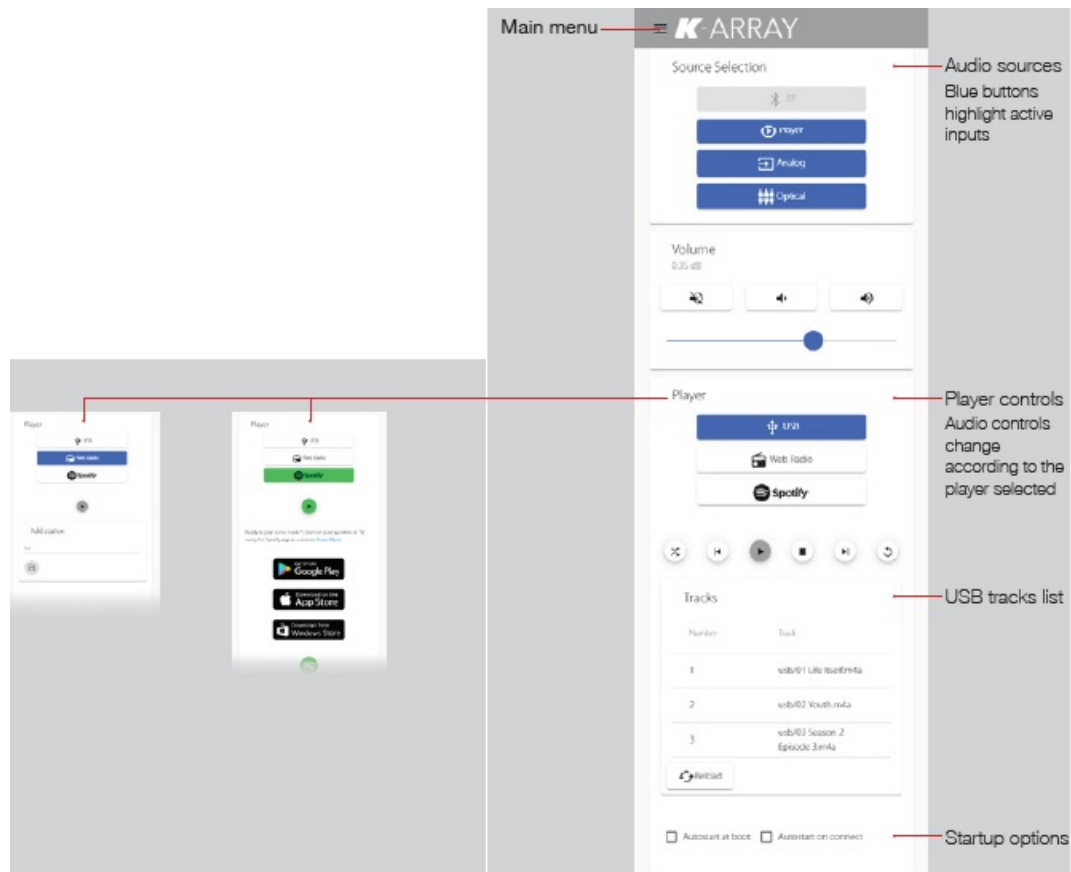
Main menu

K-ARRAY

Source Selection

Audio sources
Blue buttons highlight active inputs

BT

Player

Analog

Optical

Volume
0.35 dB

Player

Player controls
Audio controls change according to the player selected

USB

Web Radio

Spotify

Tracks

USB tracks list

| Number | Track |
|---|---|
| 1 | usb/01 Life Itself.m4a |
| 2 | usb/02 Youth.m4a |
| 3 | usb/03 Season 2 Episode 3.m4a |

Reload

Autostart at boot

Autostart on connect

Startup options

Player

USB

Web Radio

Spotify

Add station

Player

USB

Web Radio

Spotify

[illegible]

Google Play

App Store

Windows Store